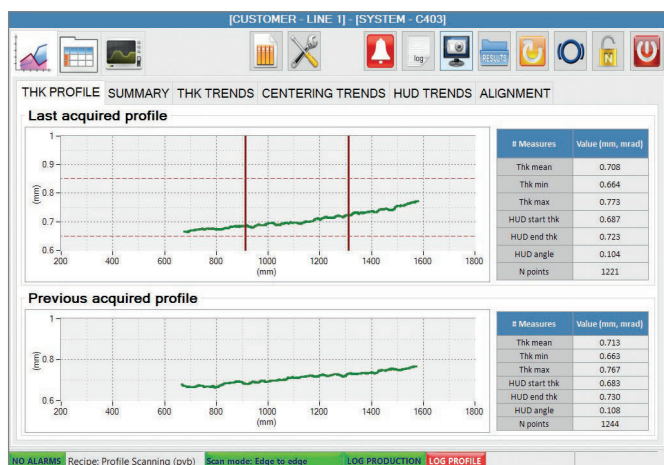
[CUSTOMER - LINE 1] - [SYSTEM - C403]

log

RESULTS

N

THK PROFILE SUMMARY THK TRENDS CENTERING TRENDS HUD TRENDS ALIGNMENT

Last acquired profile

1
0.9
0.8
0.7
0.6
(mm)
200 400 600 800 1000 1200 1400 1600 1800
(mm)

| # Measures | Value (mm, mrad) |
|---|---|
| Thk mean | 0.708 |
| Thk min | 0.664 |
| Thk max | 0.773 |
| HUD start thk | 0.687 |
| HUD end thk | 0.723 |
| HUD angle | 0.104 |
| N points | 1221 |

Previous acquired profile

1
0.8
0.6
(mm)
200 400 600 800 1000 1200 1400 1600 1800
(mm)

| # Measures | Value (mm, mrad) |
|---|---|
| Thk mean | 0.713 |
| Thk min | 0.663 |
| Thk max | 0.767 |
| HUD start thk | 0.683 |
| HUD end thk | 0.730 |
| HUD angle | 0.108 |
| N points | 1244 |

NO ALARMS Recipe: Profile Scanning (pvb) Scan mode: Edge to edge LOG PRODUCTION LOG PROFILE